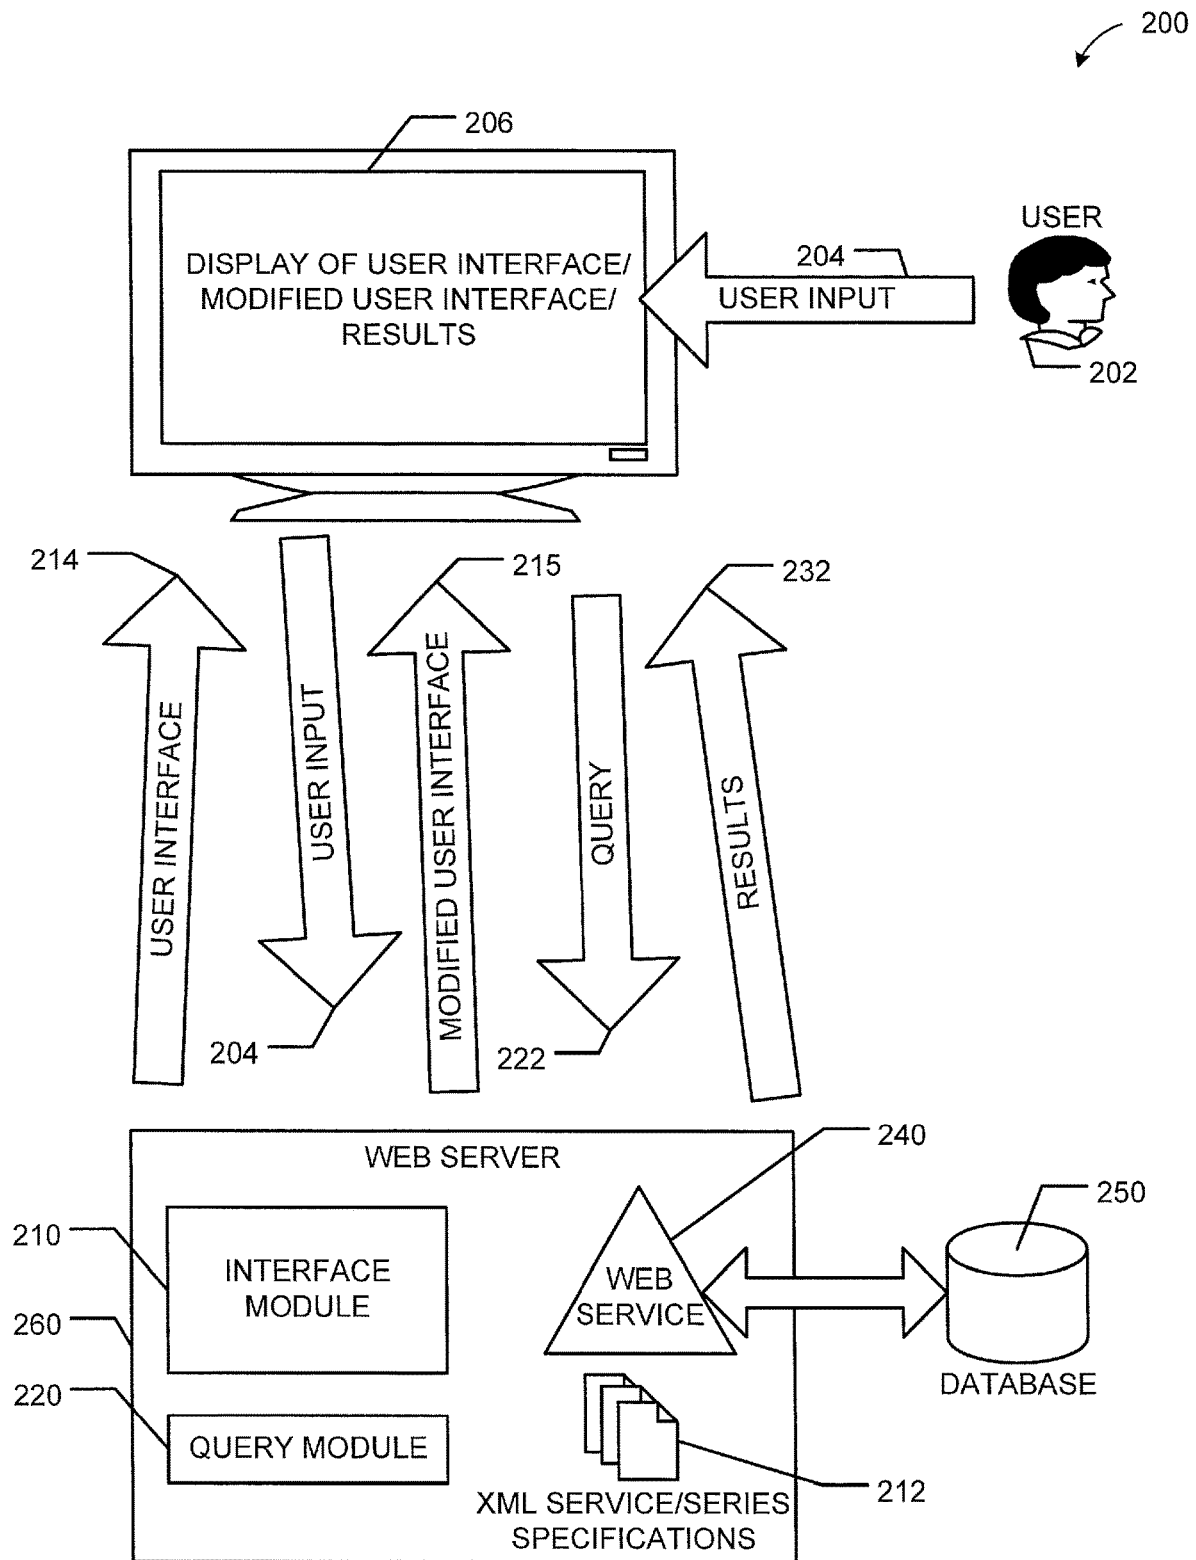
200

206

DISPLAY OF USER INTERFACE/ MODIFIED USER INTERFACE/ RESULTS

USER

204

USER INPUT

202

214

215

232

USER INTERFACE

USER INPUT

MODIFIED USER INTERFACE

QUERY

RESULTS

204

222

WEB SERVER

240

250

210

INTERFACE MODULE

WEB SERVICE

260

DATABASE

220

QUERY MODULE

212

XML SERVICE/SERIES SPECIFICATIONS